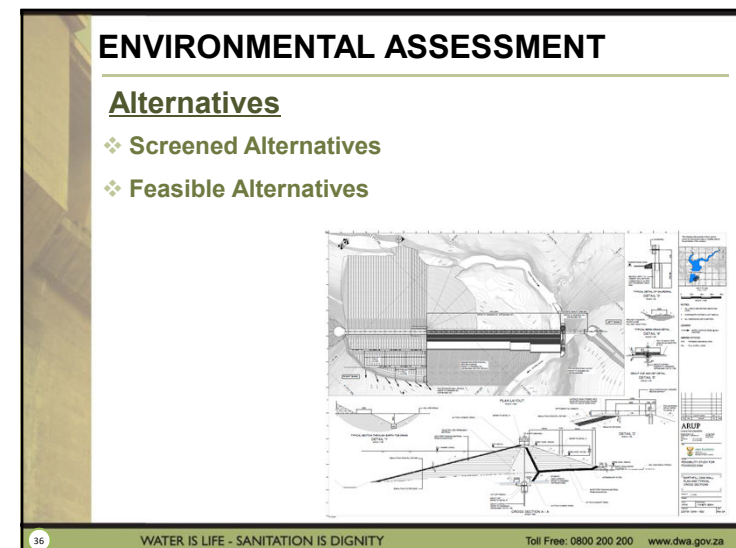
ENVIRONMENTAL ASSESSMENT

Alternatives

❖ Screened Alternatives

❖ Feasible Alternatives

PLAN LAYOUT

DETAIL "A"

DETAIL "B"

DETAIL "C"

DETAIL "D"

CROSS SECTION A - A

ARUP

36

WATER IS LIFE - SANITATION IS DIGNITY

Toll Free: 0800 200 200 www.dwa.gov.za